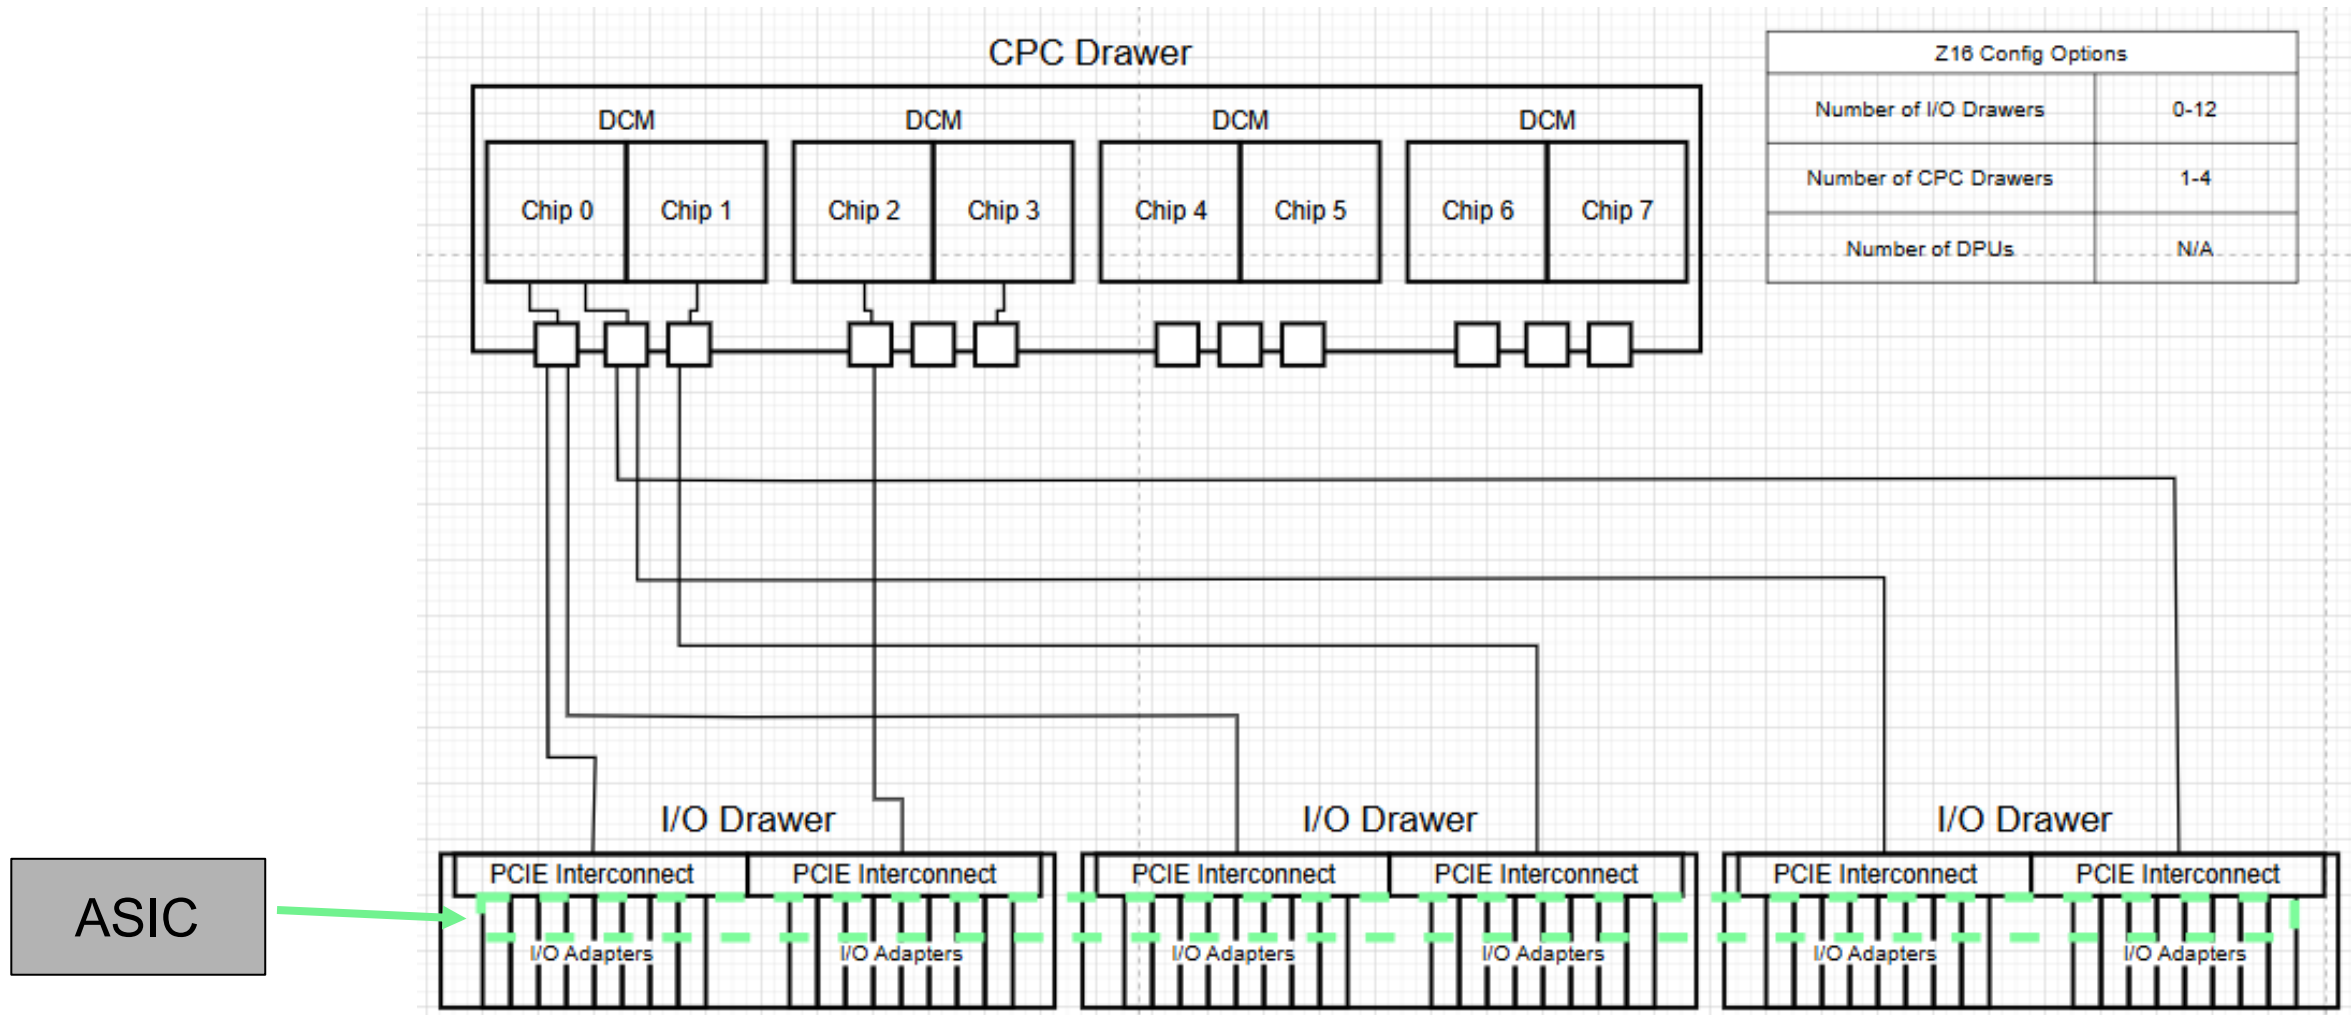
CPC Drawer

DCM
Chip 0 Chip 1

DCM
Chip 2 Chip 3

DCM
Chip 4 Chip 5

DCM
Chip 6 Chip 7

| Z16 Config Options | |
|---|---|
| Number of I/O Drawers | 0-12 |
| Number of CPC Drawers | 1-4 |
| Number of DPUs | N/A |

I/O Drawer
PCIE Interconnect PCIE Interconnect
I/O Adapters I/O Adapters

I/O Drawer
PCIE Interconnect PCIE Interconnect
I/O Adapters I/O Adapters

I/O Drawer
PCIE Interconnect PCIE Interconnect
I/O Adapters I/O Adapters

ASIC